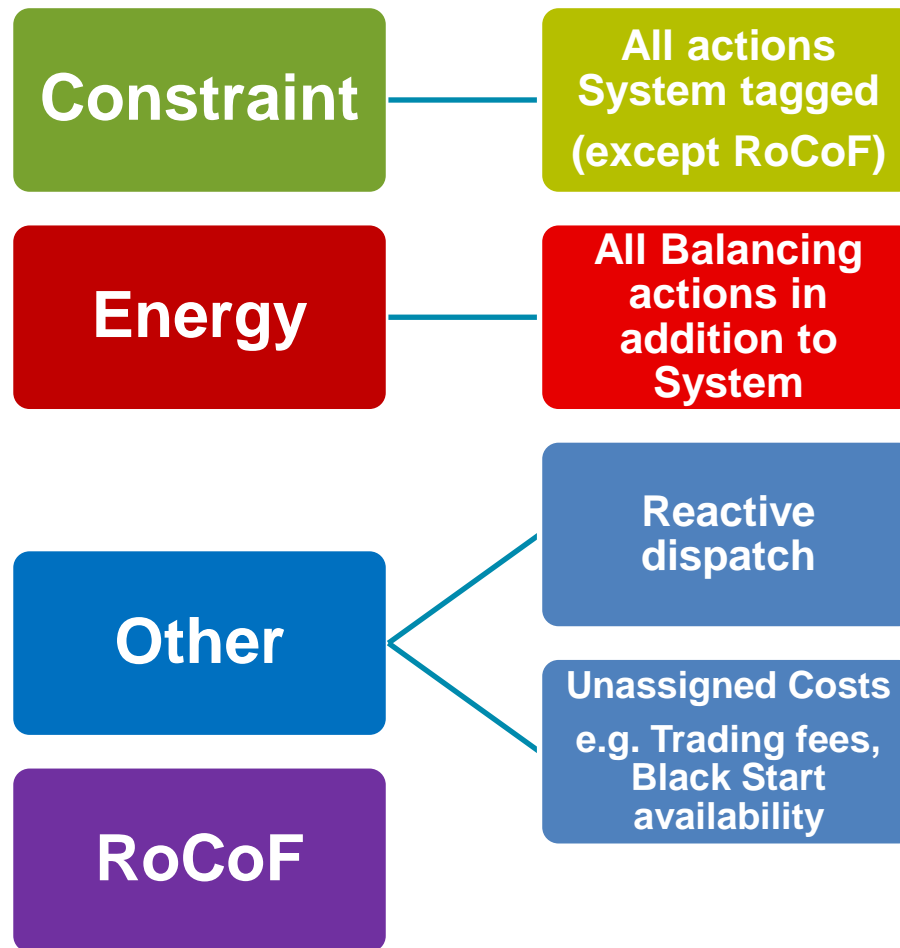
Constraint

All actions System tagged (except RoCoF)

Energy

All Balancing actions in addition to System

Other

Reactive dispatch

Unassigned Costs

e.g. Trading fees, Black Start availability

RoCoF